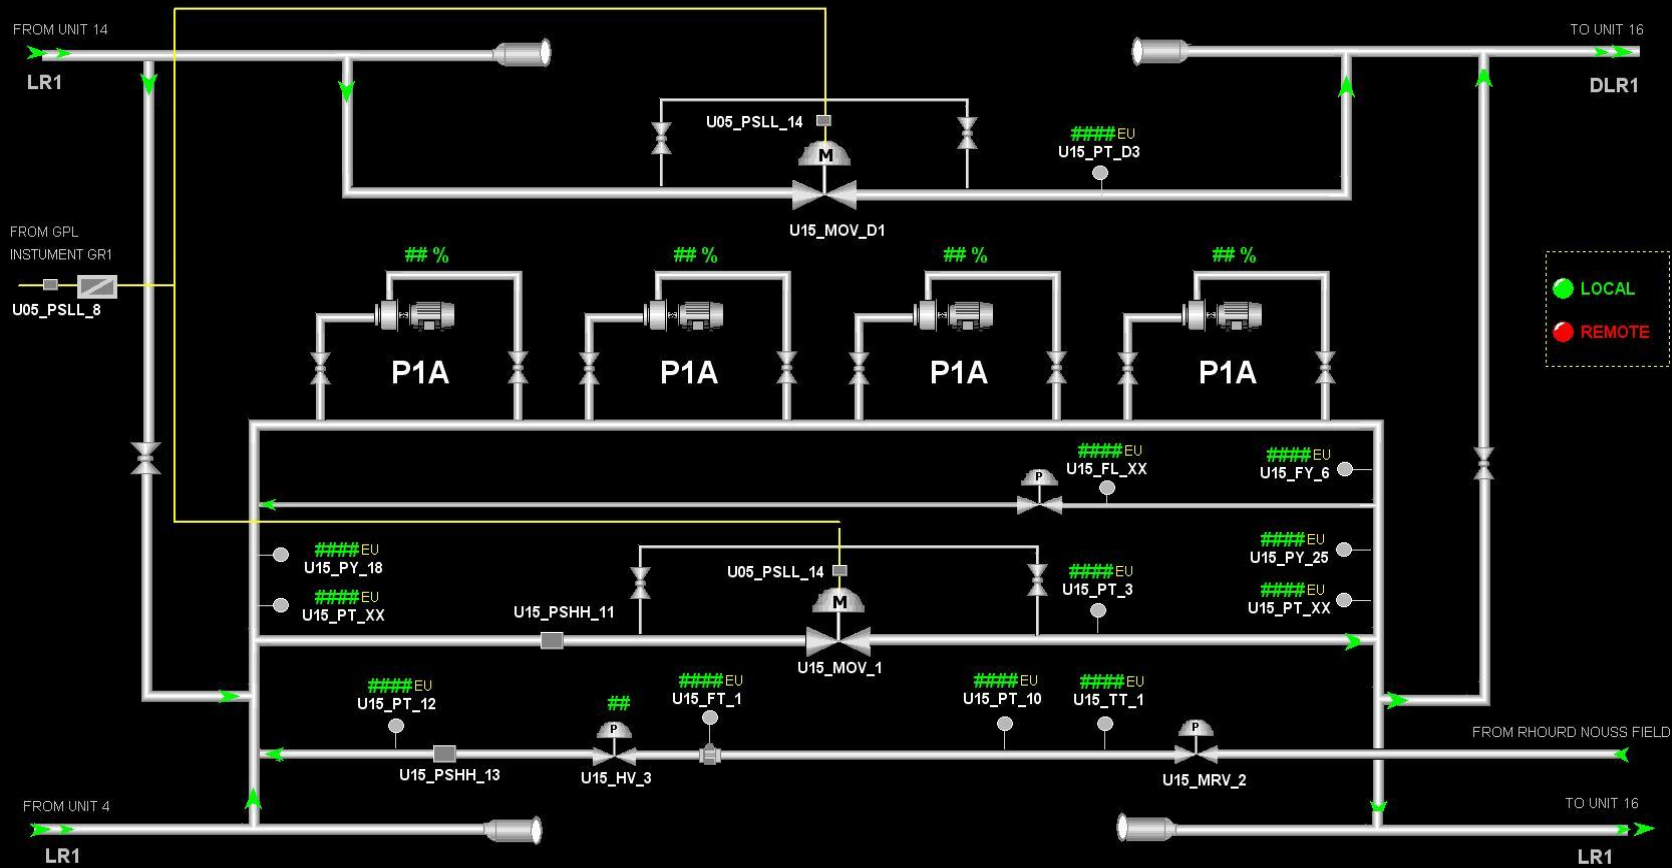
FROM UNIT 14
LR1
TO UNIT 16
DLR1
U05_PSLL_14
M
####EU
U15_PT_D3
U15_MOV_D1
FROM GPL
INSTUMENT GR1
U05_PSLL_8
## %
## %
## %
## %
P1A
P1A
P1A
P1A
LOCAL
REMOTE
####EU
U15_FL_XX
P
####EU
U15_FY_6
####EU
U15_PY_18
####EU
U15_PT_XX
U05_PSLL_14
M
####EU
U15_PT_3
####EU
U15_PY_25
####EU
U15_PT_XX
U15_PSHH_11
U15_MOV_1
####EU
U15_PT_12
##
P
####EU
U15_FT_1
####EU
U15_PT_10
####EU
U15_TT_1
P
FROM RHOURD NOUSS FIELD
U15_PSHH_13
U15_HV_3
U15_MRV_2
FROM UNIT 4
LR1
TO UNIT 16
LR1